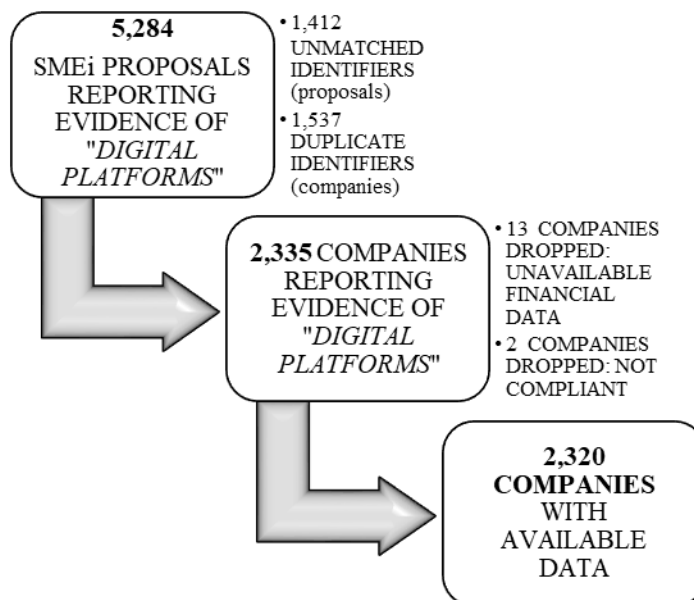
**5,284**

SMEi PROPOSALS REPORTING EVIDENCE OF "*DIGITAL PLATFORMS*"

• 1,412 UNMATCHED IDENTIFIERS (proposals)

• 1,537 DUPLICATE IDENTIFIERS (companies)

**2,335** COMPANIES REPORTING EVIDENCE OF "*DIGITAL PLATFORMS*"

• 13 COMPANIES DROPPED: UNAVAILABLE FINANCIAL DATA

• 2 COMPANIES DROPPED: NOT COMPLIANT

**2,320**

**COMPANIES** WITH AVAILABLE DATA